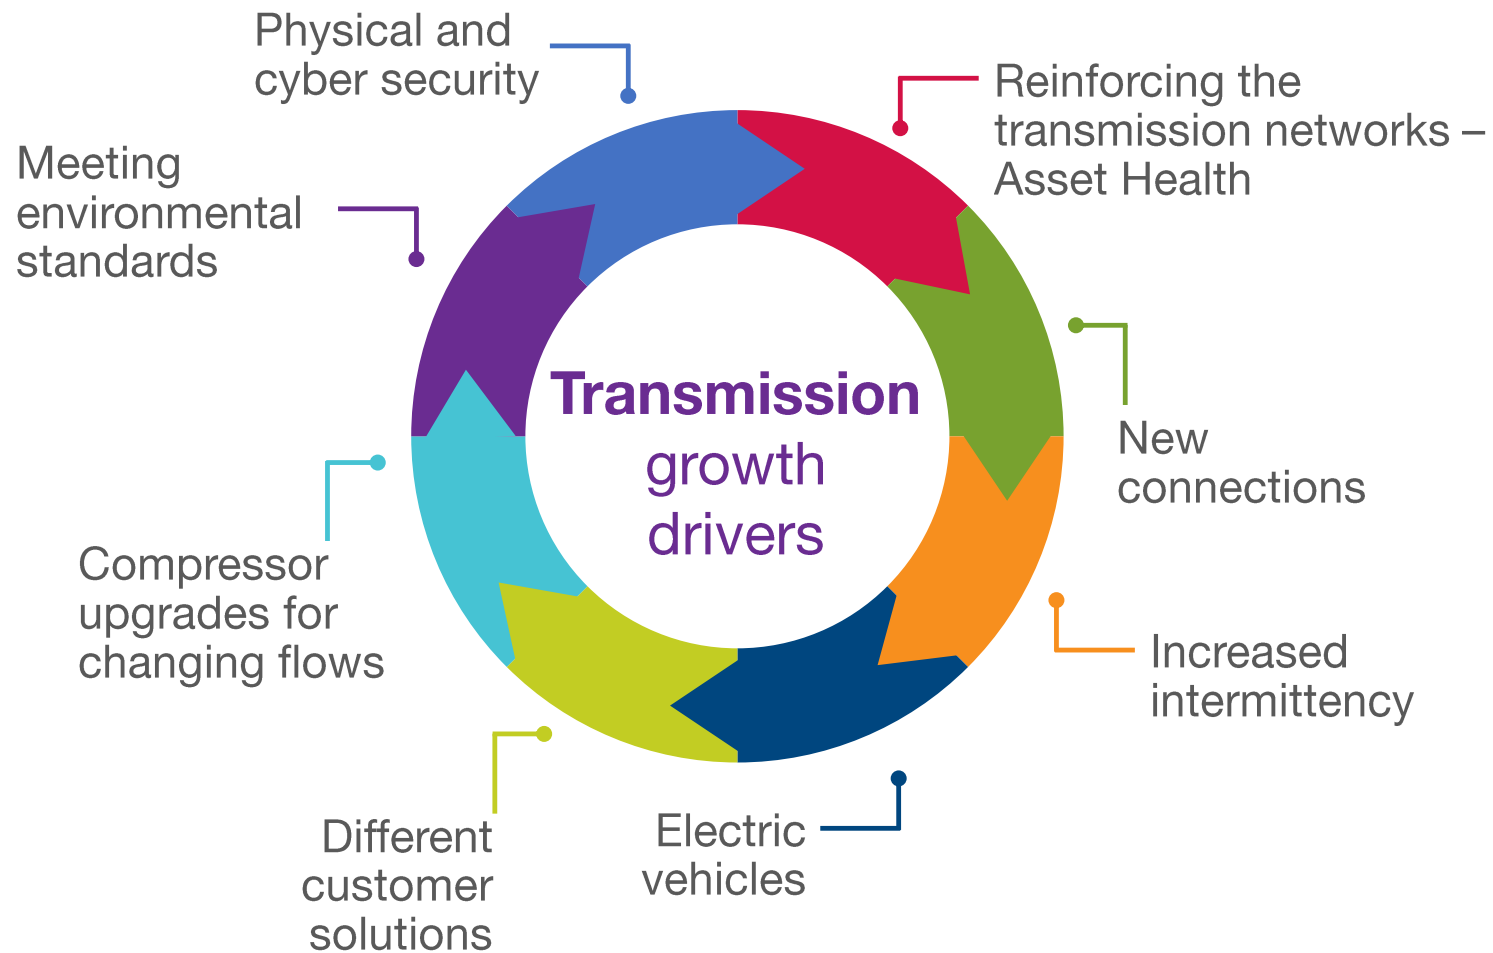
Transmission growth drivers

Physical and cyber security

Reinforcing the transmission networks – Asset Health

New connections

Increased intermittency

Electric vehicles

Different customer solutions

Compressor upgrades for changing flows

Meeting environmental standards